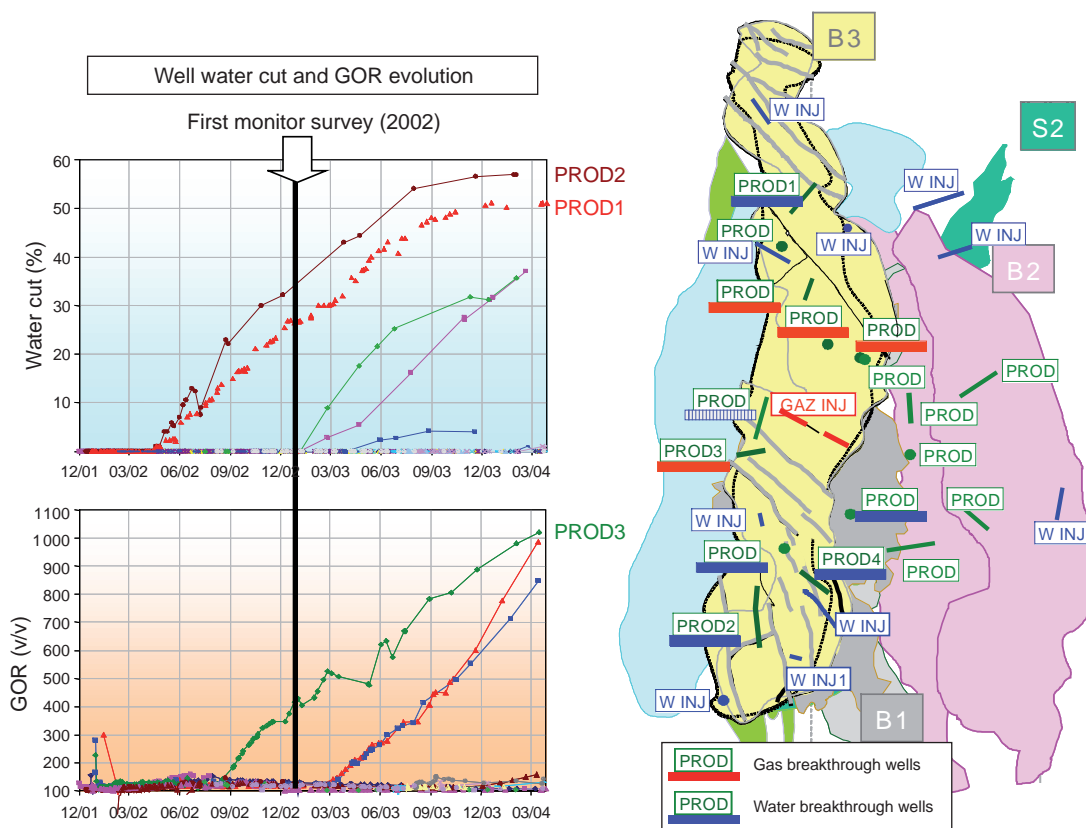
Well water cut and GOR evolution

First monitor survey (2002)

Water cut (%)

60
50
40
30
20
10

12/01 03/02 06/02 09/02 12/02 03/03 06/03 09/03 12/03 03/04

PROD2
PROD1

GOR (v/v)

1100
1000
900
800
700
600
500
400
300
200
100

12/01 03/02 06/02 09/02 12/02 03/03 06/03 09/03 12/03 03/04

PROD3

B3
S2
W INJ
W INJ
PROD1
PROD
W INJ
W INJ
B2
W INJ
PROD
PROD
PROD
PROD
PROD
PROD
GAZ INJ
PROD
PROD3
PROD
PROD
PROD
W INJ
W INJ
PROD
PROD4
PROD
PROD2
W INJ
W INJ1
W INJ
B1

PROD
Gas breakthrough wells
PROD
Water breakthrough wells